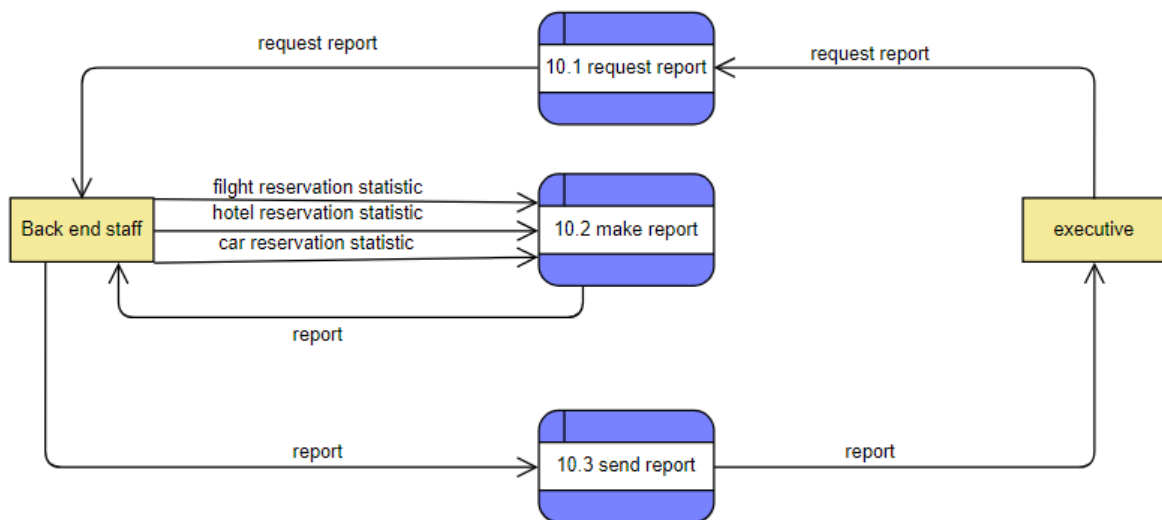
request report

10.1 request report

request report

filght reservation statistic
hotel reservation statistic
car reservation statistic

Back end staff

10.2 make report

executive

report

report

10.3 send report

report